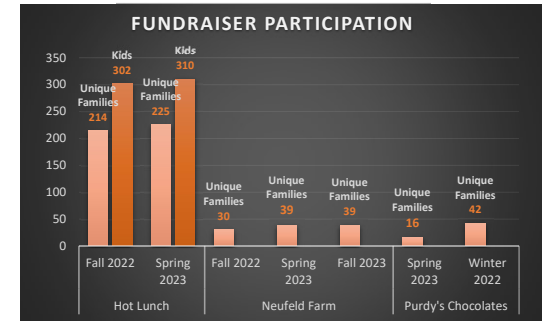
FUNDRAISER PARTICIPATION

350
300
250
200
150
100
50
0

Unique Families 214
Kids 302
Unique Families 225
Kids 310
Unique Families 30
Unique Families 39
Unique Families 39
Unique Families 16
Unique Families 42

Fall 2022
Spring 2023
Hot Lunch

Fall 2022
Spring 2023
Fall 2023
Neufeld Farm

Spring 2023
Winter 2022
Purdy's Chocolates